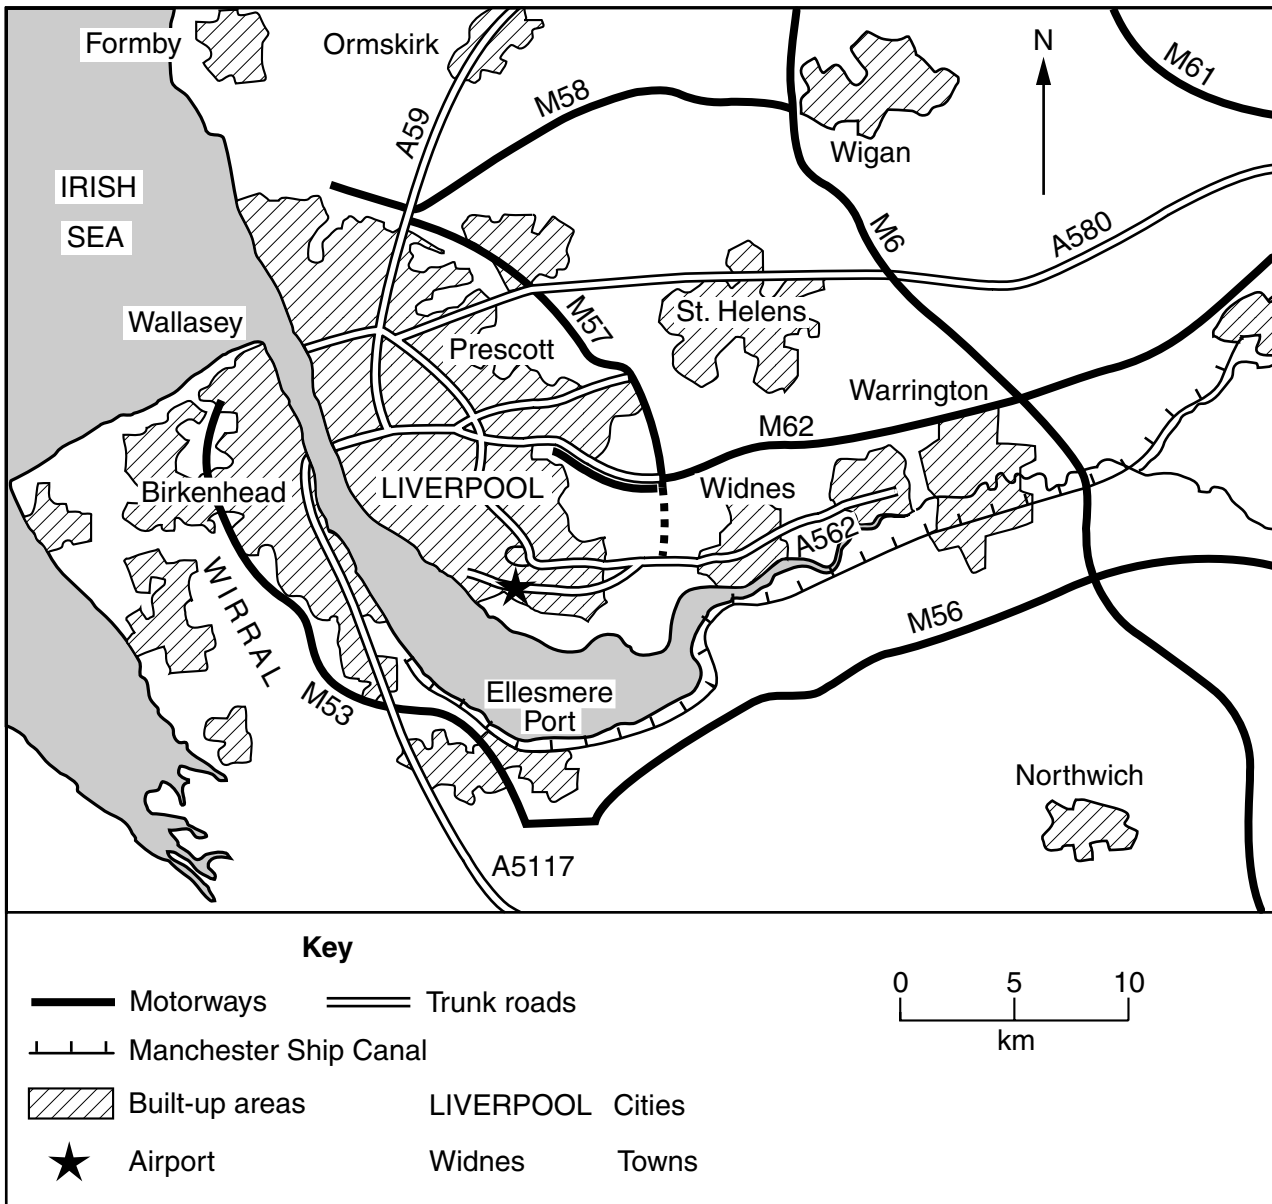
Formby
Ormskirk
N
M61
M58
A59
Wigan
IRISH
SEA
M6
A580
M57
St. Helens
Wallasey
Prescott
Warrington
M62
Birkenhead
LIVERPOOL
Widnes
A562
WIRRAL
M56
M53
Ellesmere Port
Northwich
A5117

Key

Motorways
Trunk roads
Manchester Ship Canal
Built-up areas
Airport
LIVERPOOL Cities
Widnes Towns

0 5 10
km